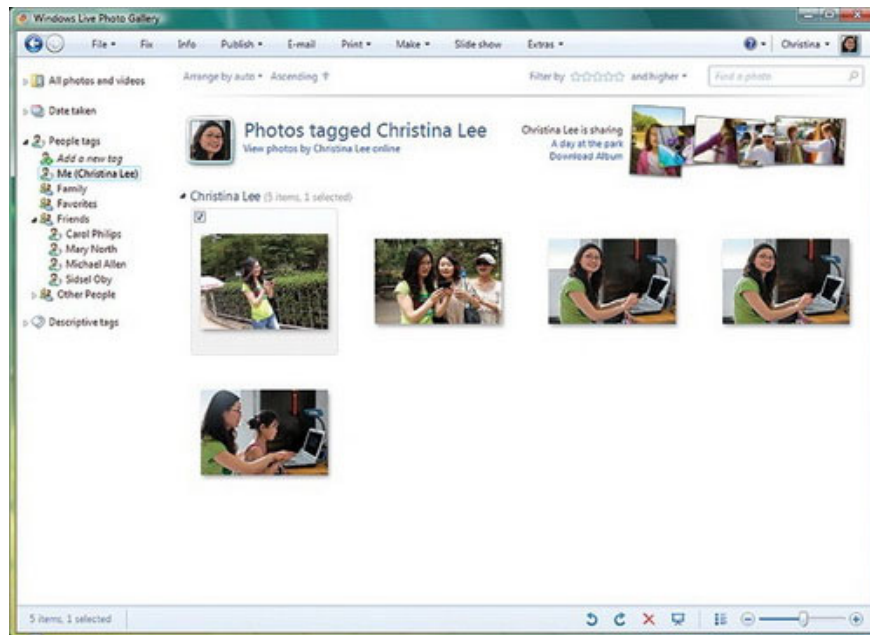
Windows Live Photo Gallery

File ▾ Fix Info Publish ▾ E-mail Print ▾ Make ▾ Slide show Extras ▾ Christina ▾

All photos and videos

Date taken

People tags
Add a new tag
Me (Christina Lee)
Family
Favorites
Friends
Carol Philips
Mary North
Michael Allen
Sidsel Oby
Other People

Descriptive tags

Arrange by auto ▾ Ascending

Filter by and higher ▾ Find a photo

Photos tagged Christina Lee
View photos by Christina Lee online

Christina Lee is sharing
A day at the park
Download Album

Christina Lee (5 items, 1 selected)

5 items, 1 selected